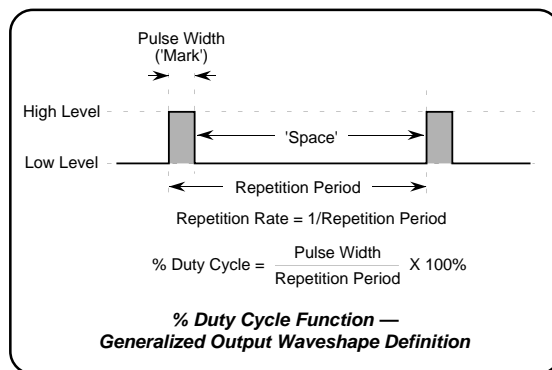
Pulse Width
('Mark')

High Level

'Space'

Low Level

Repetition Period

Repetition Rate = 1/Repetition Period

% Duty Cycle = $\frac{\text{Pulse Width}}{\text{Repetition Period}}$ X 100%

% Duty Cycle Function —
Generalized Output Waveshape Definition